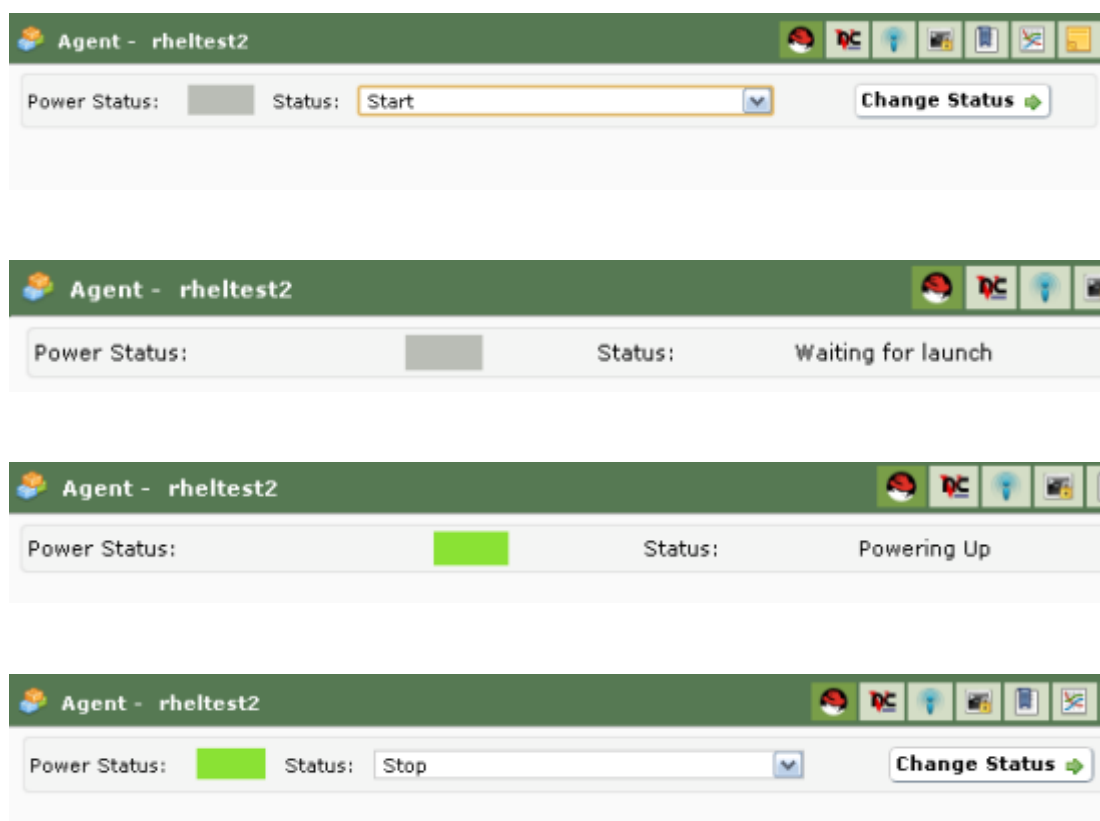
Agent - rheltest2

Power Status: Status: Start

Change Status

Agent - rheltest2

Power Status: Status: Waiting for launch

Agent - rheltest2

Power Status: Status: Powering Up

Agent - rheltest2

Power Status: Status: Stop

Change Status